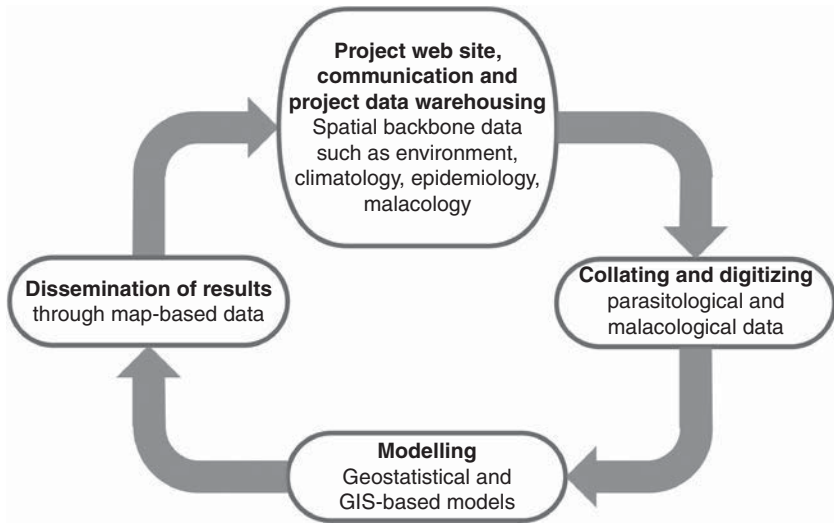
**Project web site, communication and project data warehousing**
Spatial backbone data such as environment, climatology, epidemiology, malacology

**Collating and digitizing**
parasitological and malacological data

**Modelling**
Geostatistical and GIS-based models

**Dissemination of results**
through map-based data